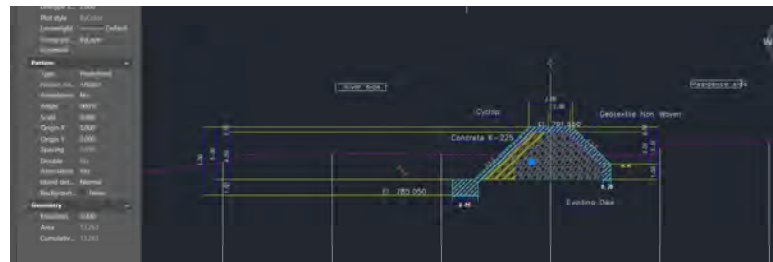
Linetype s... 1.000
Plot style ByColor
Lineweight ——— Default
Transpar... ByLayer
Hyperlink

Pattern
Type Predefined
Pattern na... ANSI31
Annotative No
Angle 0
Scale 0.000
Origin X 0.000
Origin Y 0.000
Spacing 1.000
Double No
Associative Yes
Island det... Normal
Background... None

Geometry
Elevation 0.000
Area 13.263
Cumulativ... 13.263

River Side
Cyclop
Geotextile Non Woven
Concrete K-225
El. 281.050
El. 280.050
Existing Dike
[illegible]